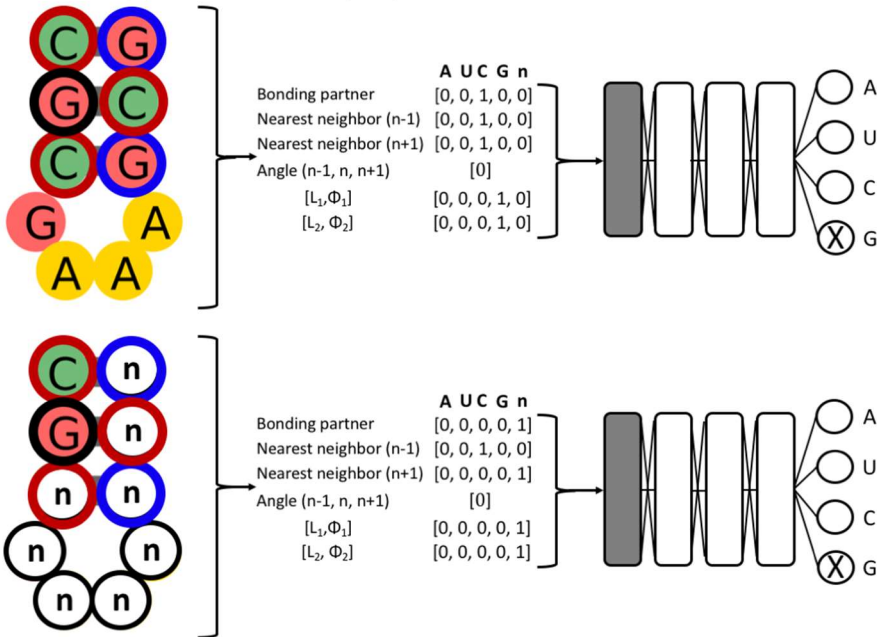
C G
G C
C G
G A
A A

A U C G n

Bonding partner [0, 0, 1, 0, 0]
Nearest neighbor (n-1) [0, 0, 1, 0, 0]
Nearest neighbor (n+1) [0, 0, 1, 0, 0]
Angle (n-1, n, n+1) [0]
$[L_1,\Phi_1]$ [0, 0, 0, 1, 0]
$[L_2,\Phi_2]$ [0, 0, 0, 1, 0]

A
U
C
X G

C n
G n
n n
n n
n n

A U C G n

Bonding partner [0, 0, 0, 0, 1]
Nearest neighbor (n-1) [0, 0, 1, 0, 0]
Nearest neighbor (n+1) [0, 0, 0, 0, 1]
Angle (n-1, n, n+1) [0]
$[L_1,\Phi_1]$ [0, 0, 0, 0, 1]
$[L_2,\Phi_2]$ [0, 0, 0, 0, 1]

A
U
C
X G